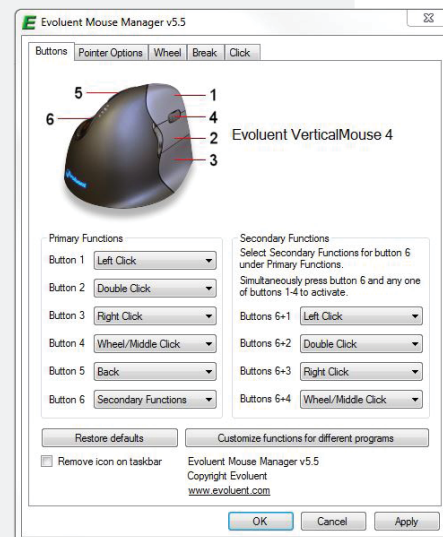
E Evoluent Mouse Manager v5.5

Buttons | Pointer Options | Wheel | Break | Click

5
6
1
4
2
3

Evoluent VerticalMouse 4

Primary Functions

| | |
|---|---|
| Button 1 | Left Click |
| Button 2 | Double Click |
| Button 3 | Right Click |
| Button 4 | Wheel/Middle Click |
| Button 5 | Back |
| Button 6 | Secondary Functions |

Secondary Functions

Select Secondary Functions for button 6 under Primary Functions.

Simultaneously press button 6 and any one of buttons 1-4 to activate.

| | |
|---|---|
| Buttons 6+1 | Left Click |
| Buttons 6+2 | Double Click |
| Buttons 6+3 | Right Click |
| Buttons 6+4 | Wheel/Middle Click |

Restore defaults

Customize functions for different programs

Remove icon on taskbar

Evoluent Mouse Manager v5.5
Copyright Evoluent
www.evoluent.com

OK | Cancel | Apply